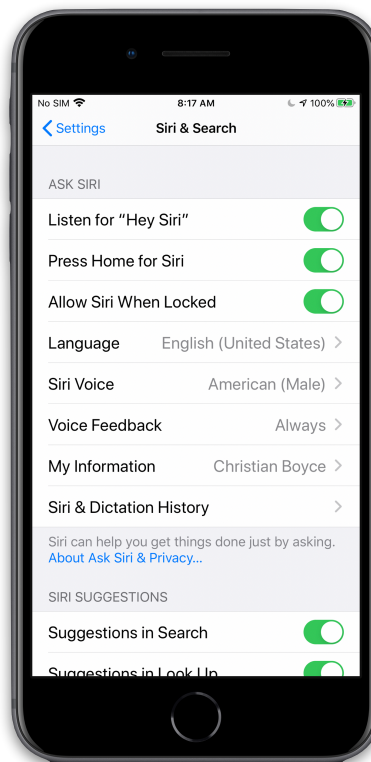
No SIM
8:17 AM
100%

Settings
Siri & Search

ASK SIRI

Listen for “Hey Siri”

Press Home for Siri

Allow Siri When Locked

Language English (United States)

Siri Voice American (Male)

Voice Feedback Always

My Information Christian Boyce

Siri & Dictation History

Siri can help you get things done just by asking. About Ask Siri & Privacy...

SIRI SUGGESTIONS

Suggestions in Search

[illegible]